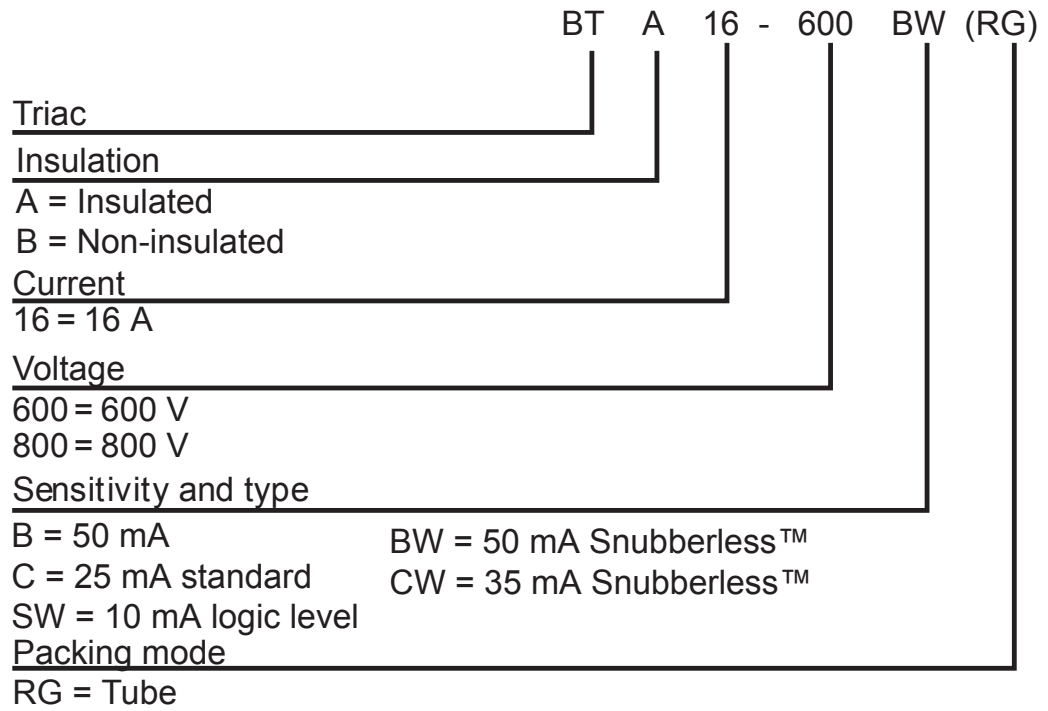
BT A 16 - 600 BW (RG)

Triac

Insulation
A = Insulated
B = Non-insulated

Current
16 = 16 A

Voltage
600 = 600 V
800 = 800 V

Sensitivity and type
B = 50 mA
C = 25 mA standard
SW = 10 mA logic level
BW = 50 mA Snubberless™
CW = 35 mA Snubberless™

Packing mode
RG = Tube